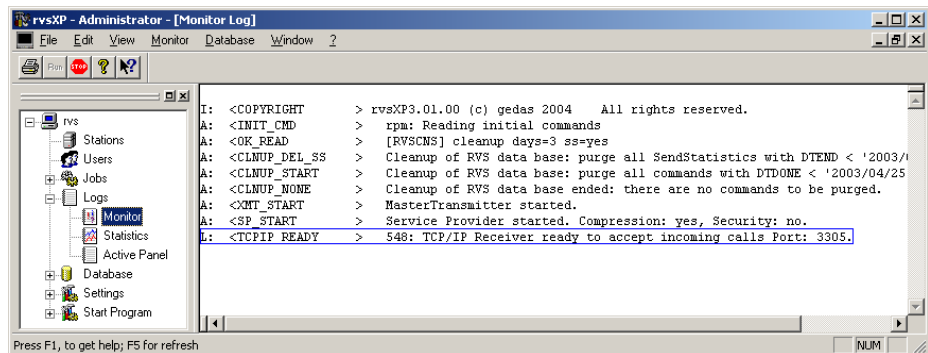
rvsXP - Administrator - [Monitor Log]

File Edit View Monitor Database Window ?

Run STOP

rvs
Stations
Users
Jobs
Logs
Monitor
Statistics
Active Panel
Database
Settings
Start Program

I: <COPYRIGHT > rvsXP3.01.00 (c) gedas 2004 All rights reserved.
A: <INIT_CMD > rpm: Reading initial commands
A: <OK_READ > [RVSCNS] cleanup days=3 ss=yes
A: <CLNUP_DEL_SS > Cleanup of RVS data base: purge all SendStatistics with DTEND < '2003/
A: <CLNUP_START > Cleanup of RVS data base: purge all commands with DTDONE < '2003/04/25
A: <CLNUP_NONE > Cleanup of RVS data base ended: there are no commands to be purged.
A: <XMT_START > MasterTransmitter started.
A: <SP_START > Service Provider started. Compression: yes, Security: no.
L: <TCPIP_READY > 548: TCP/IP Receiver ready to accept incoming calls Port: 3305.

Press F1, to get help; F5 for refresh
NUM